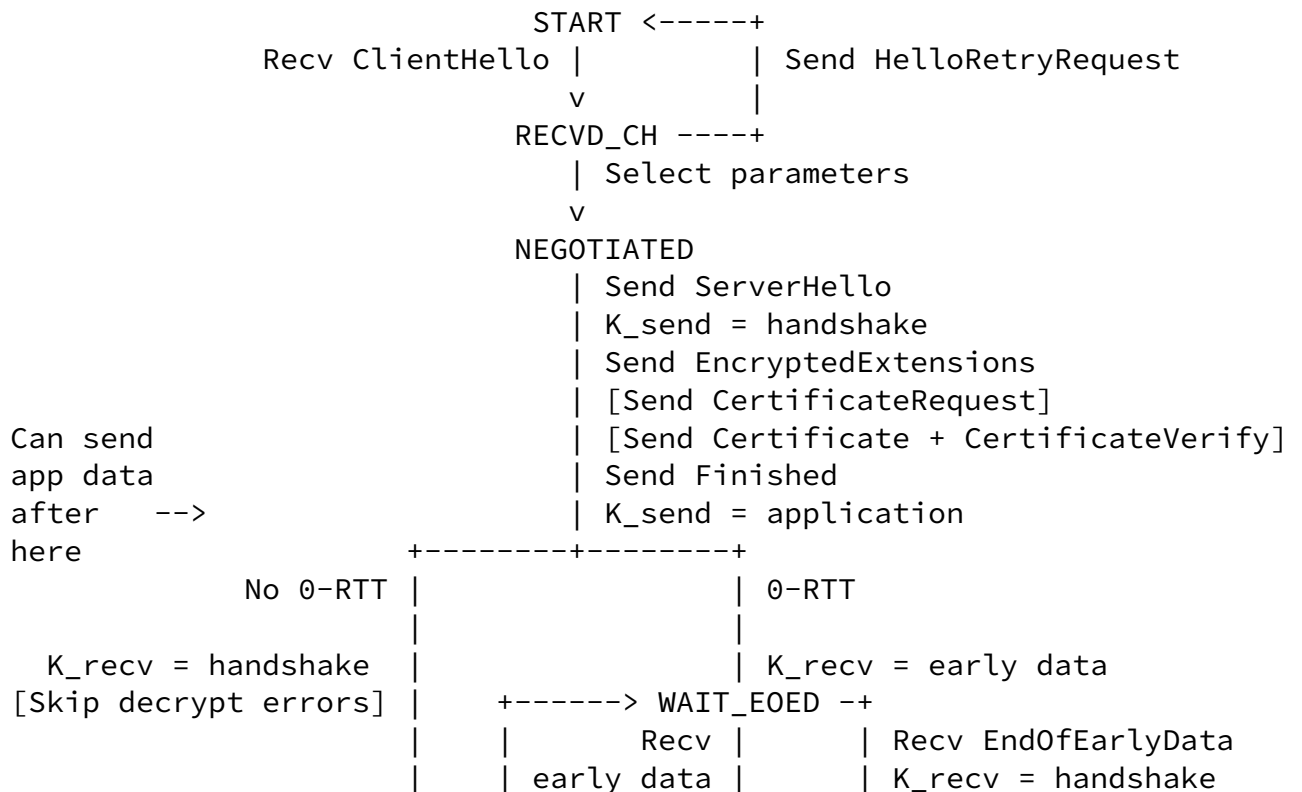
START <-----+
Recv ClientHello | | Send HelloRetryRequest
v |
RECVD_CH ----+
| Select parameters
v
NEGOTIATED
| Send ServerHello
| K_send = handshake
| Send EncryptedExtensions
| [Send CertificateRequest]
Can send | [Send Certificate + CertificateVerify]
app data | Send Finished
after --> | K_send = application
here +--------+--------+
No 0-RTT | | 0-RTT
| |
K_recv = handshake | | K_recv = early data
[Skip decrypt errors] | +------> WAIT_EOED -+
| | Recv | | Recv EndOfEarlyData
| | early data | | K_recv = handshake